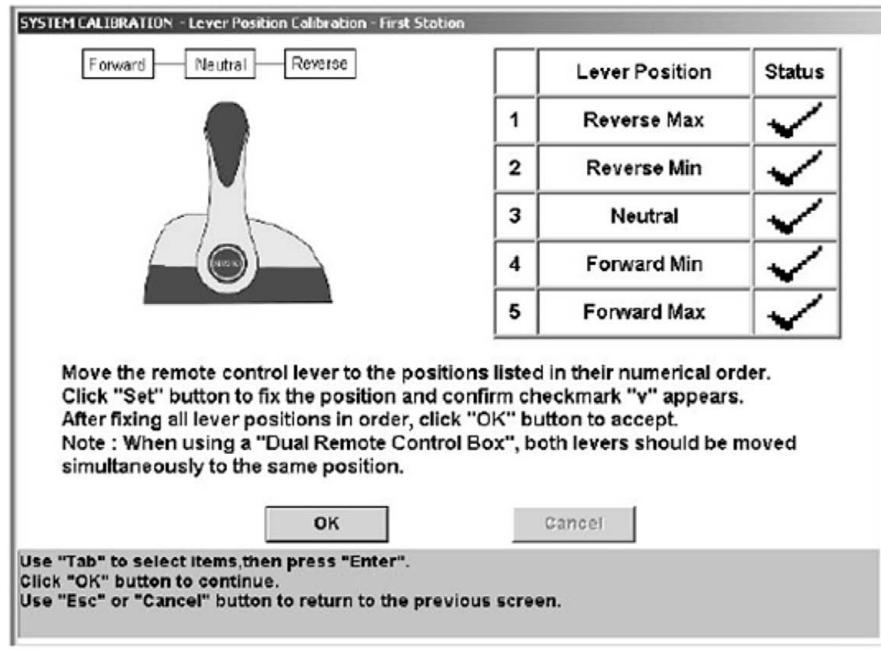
SYSTEM CALIBRATION - Lever Position Calibration - First Station

Forward — Neutral — Reverse

|  | Lever Position | Status |
|---|---|---|
| 1 | Reverse Max | ✓ |
| 2 | Reverse Min | ✓ |
| 3 | Neutral | ✓ |
| 4 | Forward Min | ✓ |
| 5 | Forward Max | ✓ |

Move the remote control lever to the positions listed in their numerical order.
Click "Set" button to fix the position and confirm checkmark "v" appears.
After fixing all lever positions in order, click "OK" button to accept.
Note : When using a "Dual Remote Control Box", both levers should be moved simultaneously to the same position.

OK

Cancel

Use "Tab" to select items,then press "Enter".
Click "OK" button to continue.
Use "Esc" or "Cancel" button to return to the previous screen.